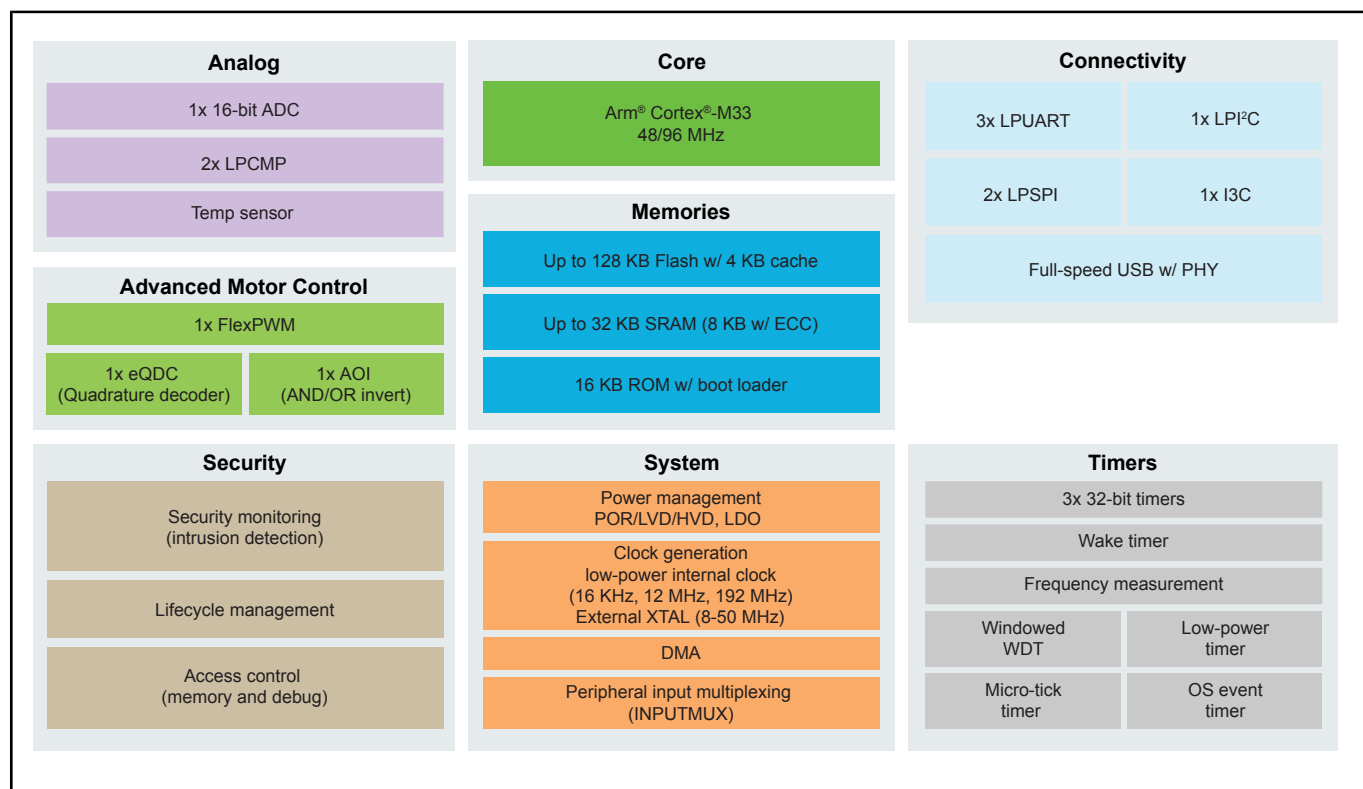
Analog

1x 16-bit ADC

2x LPCMP

Temp sensor

Advanced Motor Control

1x FlexPWM

1x eQDC (Quadrature decoder)

1x AOI (AND/OR invert)

Core

Arm® Cortex®-M33 48/96 MHz

Memories

Up to 128 KB Flash w/ 4 KB cache

Up to 32 KB SRAM (8 KB w/ ECC)

16 KB ROM w/ boot loader

Connectivity

3x LPUART

1x LPI²C

2x LPSPI

1x I3C

Full-speed USB w/ PHY

Security

Security monitoring (intrusion detection)

Lifecycle management

Access control (memory and debug)

System

Power management POR/LVD/HVD, LDO

Clock generation low-power internal clock (16 KHz, 12 MHz, 192 MHz) External XTAL (8-50 MHz)

DMA

Peripheral input multiplexing (INPUTMUX)

Timers

3x 32-bit timers

Wake timer

Frequency measurement

Windowed WDT

Low-power timer

Micro-tick timer

OS event timer